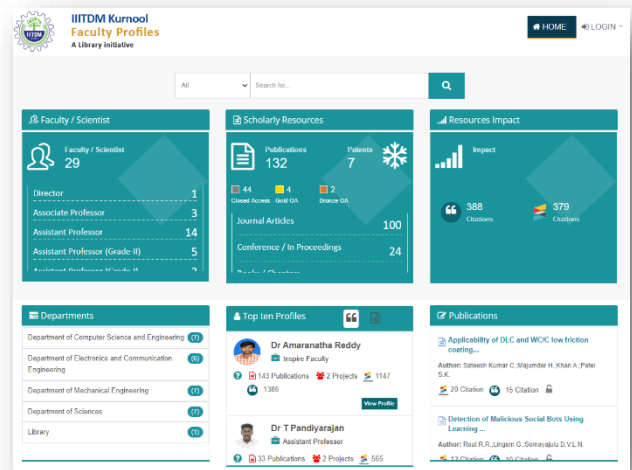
IIITDM Kurnool
Faculty Profiles
A Library initiative

HOME LOGIN

All Search for...

Faculty / Scientist

Faculty / Scientist
29

| | |
|---|---|
| Director | 1 |
| Associate Professor | 3 |
| Assistant Professor | 14 |
| Assistant Professor (Grade-II) | 5 |
| Assistant Professor (Grade-I) | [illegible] |

Scholarly Resources

Publications
132

Patents
7

44 Closed Access
4 Gold OA
2 Bronze OA

| | |
|---|---|
| Journal Articles | 100 |
| Conference / In Proceedings | 24 |
| Books / Chapters | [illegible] |

Resources Impact

Impact

388 Citations
379 Citations

Departments

Department of Computer Science and Engineering (7)
Department of Electronics and Communication Engineering (6)
Department of Mechanical Engineering (7)
Department of Sciences (7)
Library (1)

Top ten Profiles

Dr Amaranatha Reddy
Inspire Faculty
143 Publications 2 Projects 1147
1386
View Profile

Dr T Pandiyarajan
Assistant Professor
33 Publications 2 Projects 565

Publications

Applicability of DLC and WC/C low friction coating...
Author: Satheesh Kumar C.;Majumder H.;Khan A.;Patel S.K.
20 Citation 15 Citation

Detection of Malicious Social Bots Using Learning ...
Author: Rout R.R.;Lingam G.;Somayajulu D.V.L.N.
17 Citation 10 Citation